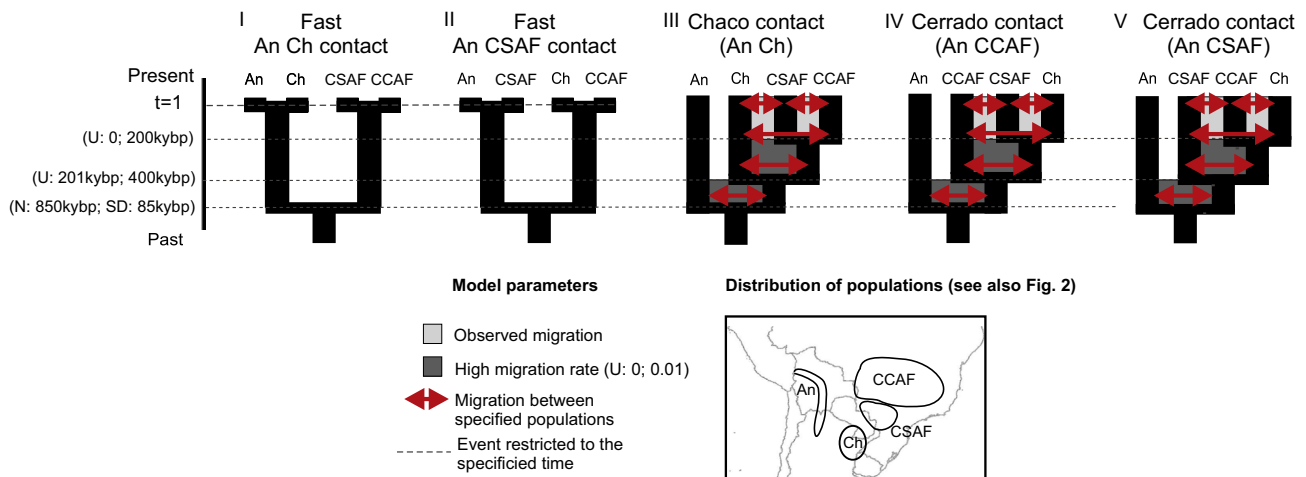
I Fast An Ch contact

II Fast An CSAF contact

III Chaco contact (An Ch)

IV Cerrado contact (An CCAF)

V Cerrado contact (An CSAF)

Present

t=1

(U: 0; 200kybp)

(U: 201kybp; 400kybp)

(N: 850kybp; SD: 85kybp)

Past

An Ch CSAF CCAF

An CSAF Ch CCAF

An Ch CSAF CCAF

An CCAF CSAF Ch

An CSAF CCAF Ch

Model parameters

Observed migration

High migration rate (U: 0; 0.01)

Migration between specified populations

Event restricted to the specificied time

Distribution of populations (see also Fig. 2)

CCAF

An

CSAF

Ch